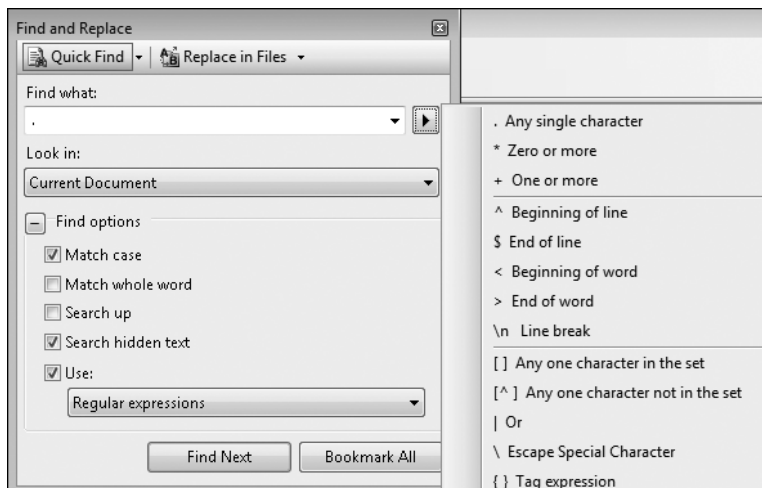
Find and Replace

Quick Find | Replace in Files

Find what:

.

Look in:

Current Document

Find options

Match case

Match whole word

Search up

Search hidden text

Use:

Regular expressions

Find Next | Bookmark All

. Any single character

* Zero or more

+ One or more

^ Beginning of line

$ End of line

< Beginning of word

> End of word

\n Line break

[ ] Any one character in the set

[^ ] Any one character not in the set

| Or

\ Escape Special Character

{ } Tag expression